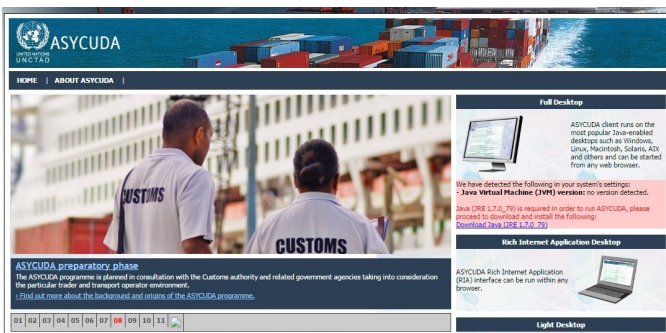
UNITED NATIONS
UNCTAD
ASYCUDA

HOME | ABOUT ASYCUDA |

CUSTOMS
CUSTOMS

ASYCUDA preparatory phase

The ASYCUDA programme is planned in consultation with the Customs authority and related government agencies taking into consideration the particular trader and transport operator environment.

› Find out more about the background and origins of the ASYCUDA programme.

01 02 03 04 05 06 07 08 09 10 11

Full Desktop

ASYCUDA client runs on the most popular Java-enabled desktops such as Windows, Linux, Macintosh, Solaris, AIX and others and can be started from any web browser.

We have detected the following in your system's settings:
- Java Virtual Machine (JVM) version: no version detected.

Java (JRE 1.7.0_79) is required in order to run ASYCUDA, please proceed to download and install the following:
Download Java (JRE 1.7.0_79)

Rich Internet Application Desktop

ASYCUDA Rich Internet Application (RIA) interface can be run within any browser.

Light Desktop